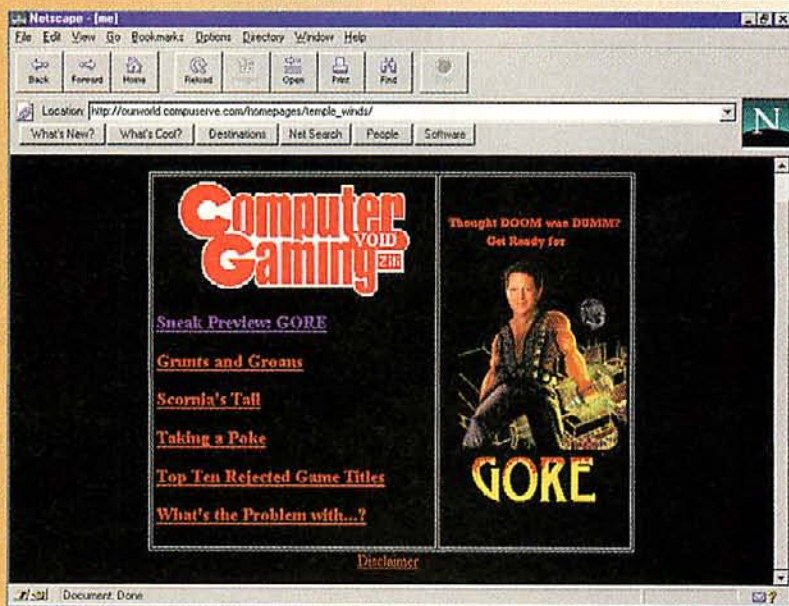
Netscape - [me]

File Edit View Go Bookmarks Options Directory Window Help

Back Forward Home Reload Images Open Print Find Stop

Location: http://ourworld.compuserve.com/homepages/temple_winds/

What's New? What's Cool? Destinations Net Search People Software

N

Computer Gaming VOID Ziti

Sneak Preview: GORE

Grunts and Groans

Scornja's Tail

Taking a Poke

Top Ten Rejected Game Titles

What's the Problem with...?

Thought DOOM was DUMM? Get Ready for

GORE

Disclaimer

Document: Done